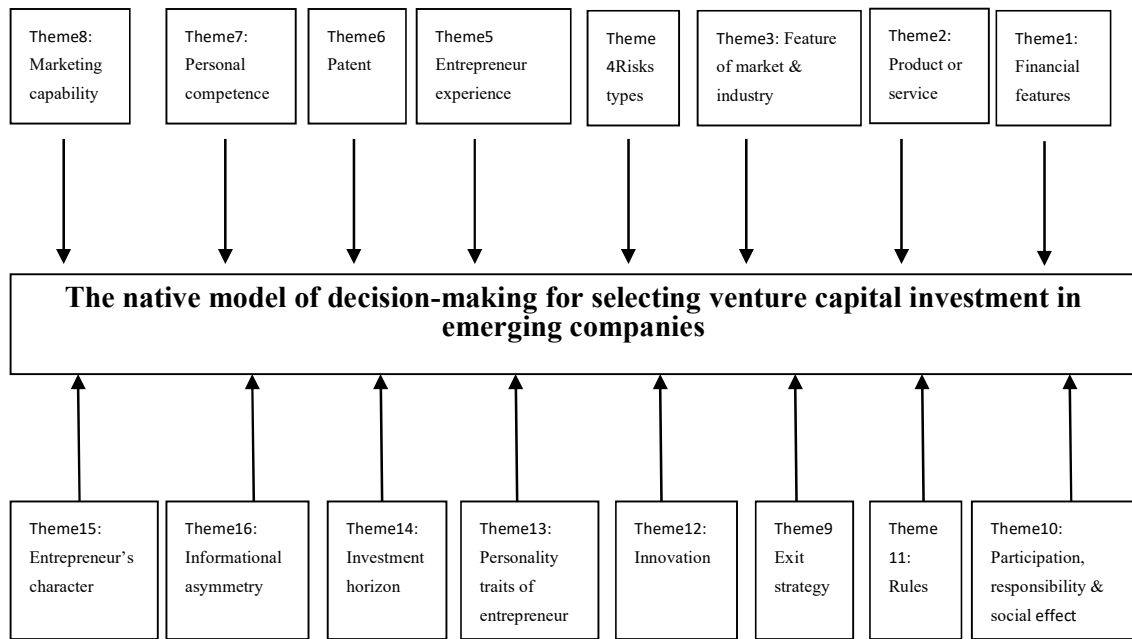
Theme8: Marketing capability

Theme7: Personal competence

Theme6 Patent

Theme5 Entrepreneur experience

Theme 4Risks types

Theme3: Feature of market & industry

Theme2: Product or service

Theme1: Financial features

The native model of decision-making for selecting venture capital investment in emerging companies

Theme15: Entrepreneur's character

Theme16: Informational asymmetry

Theme14: Investment horizon

Theme13: Personality traits of entrepreneur

Theme12: Innovation

Theme9 Exit strategy

Theme 11: Rules

Theme10: Participation, responsibility & social effect